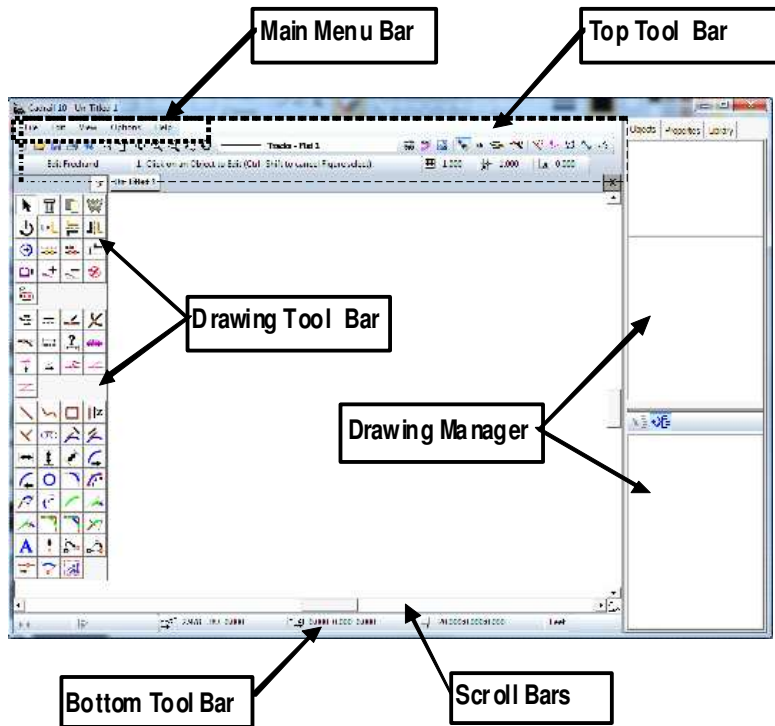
Main Menu Bar

Top Tool Bar

Carlson 10 - Un Titled 1

File Edit View Options Help

Tracks - Plat 1

Edit Freehand

1. Click on an Object to Edit (Ctrl Shift to cancel Pre-selected)

1.000

1.000

0.000

Un Titled 1

Objects

Properties

Library

Drawing Tool Bar

Drawing Manager

Feet

Bottom Tool Bar

Scroll Bars